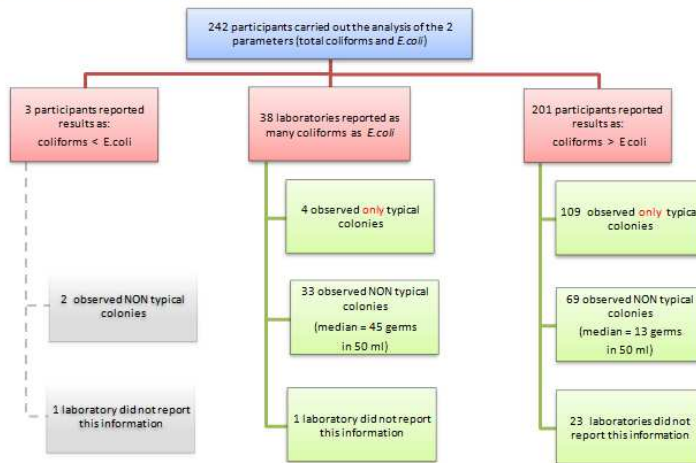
242 participants carried out the analysis of the 2 parameters (total coliforms and *E.coli*)

3 participants reported results as: coliforms < E.coli

2 observed NON typical colonies

1 laboratory did not report this information

38 laboratories reported as many coliforms as *E.coli*

4 observed only typical colonies

33 observed NON typical colonies (median = 45 germs in 50 ml)

1 laboratory did not report this information

201 participants reported results as: coliforms > E.coli

109 observed only typica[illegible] colonies

69 observed NON typical colonies (median = 13 germs in 50 ml)

23 laboratories did not report this information